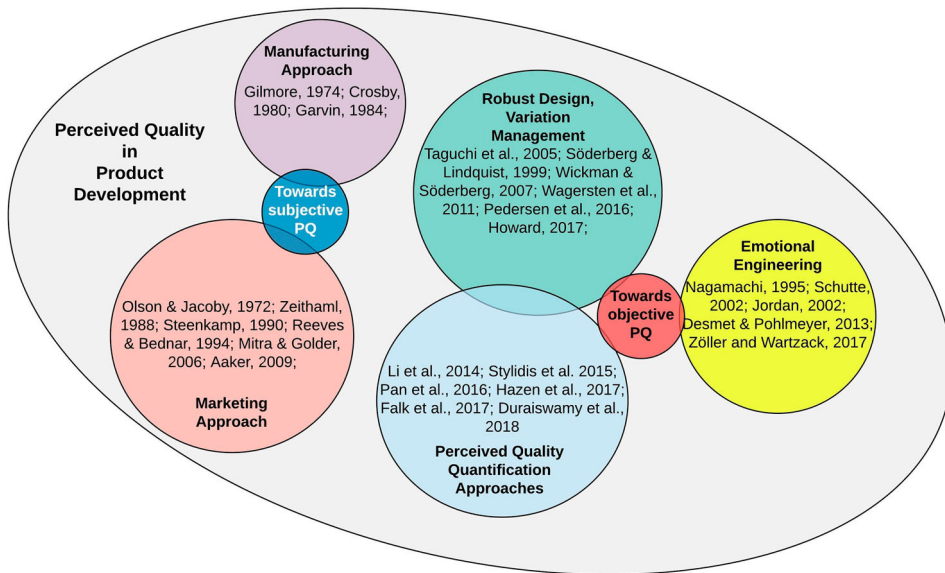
Perceived Quality in Product Development

Manufacturing Approach
Gilmore, 1974; Crosby, 1980; Garvin, 1984;

Towards subjective PQ

Olson & Jacoby, 1972; Zeithaml, 1988; Steenkamp, 1990; Reeves & Bednar, 1994; Mitra & Golder, 2006; Aaker, 2009;

Marketing Approach

Robust Design, Variation Management
Taguchi et al., 2005; Söderberg & Lindquist, 1999; Wickman & Söderberg, 2007; Wagersten et al., 2011; Pedersen et al., 2016; Howard, 2017;

Towards objective PQ

Emotional Engineering
Nagamachi, 1995; Schutte, 2002; Jordan, 2002; Desmet & Pohlmeyer, 2013; Zöller and Wartzack, 2017

Li et al., 2014; Stylidis et al. 2015; Pan et al., 2016; Hazen et al., 2017; Falk et al., 2017; Duraiswamy et al., 2018

Perceived Quality Quantification Approaches